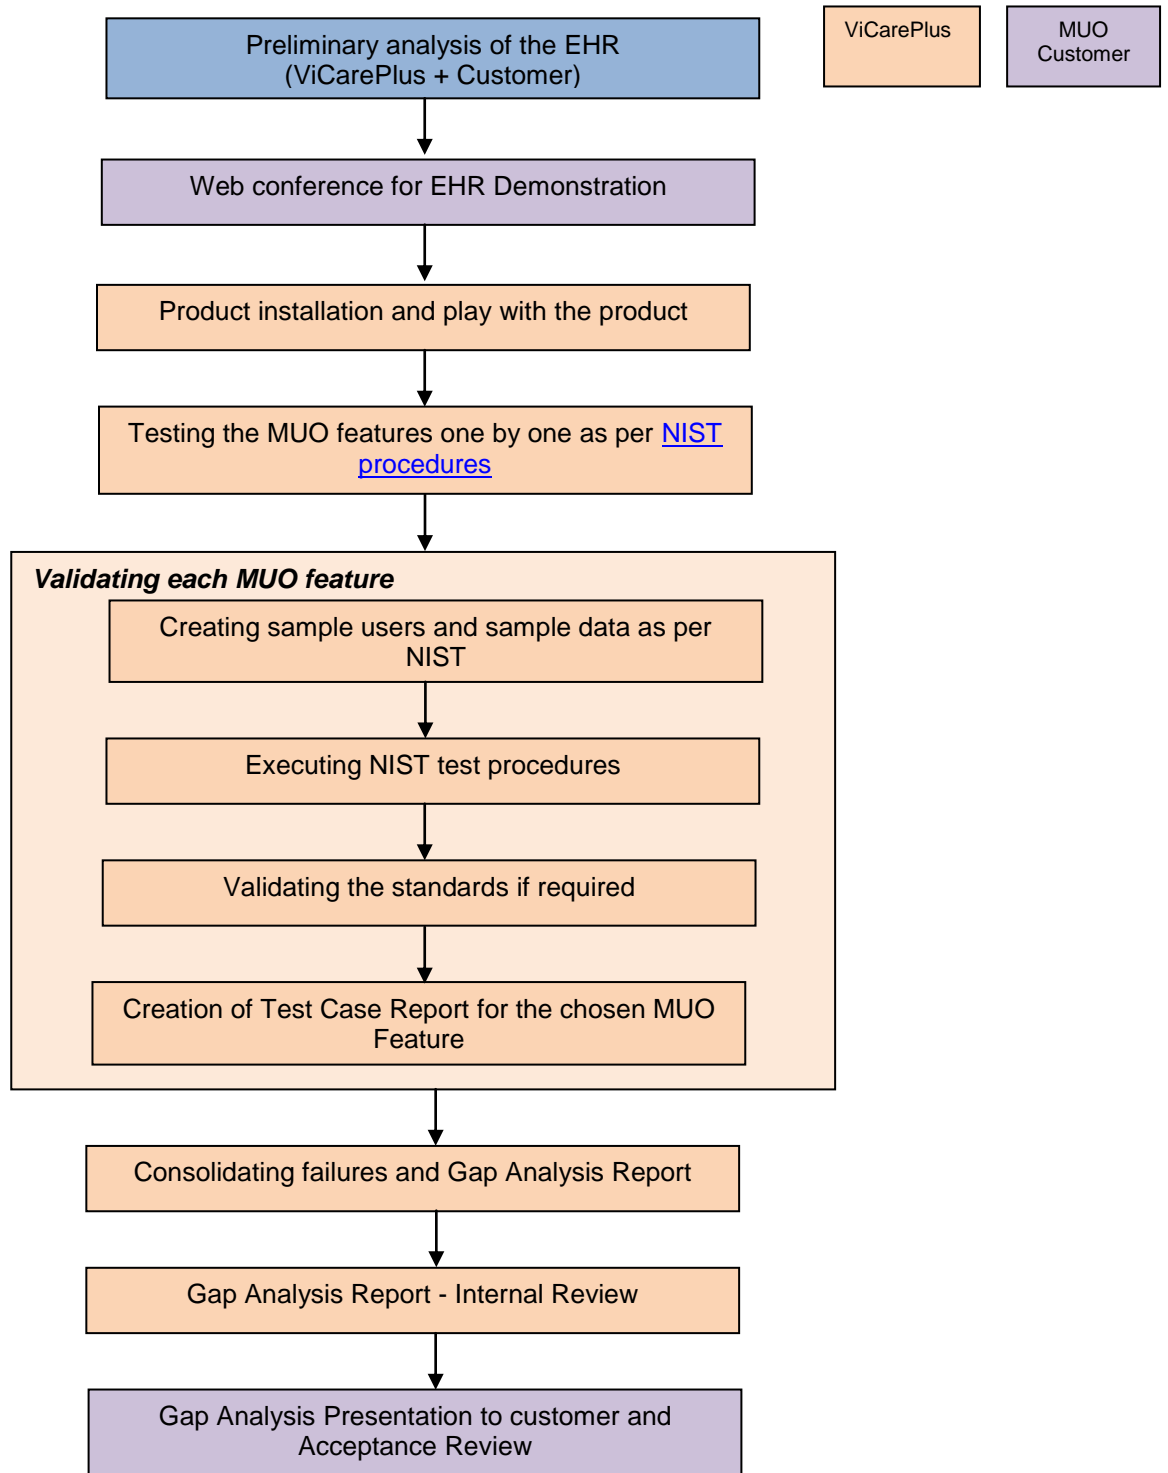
Preliminary analysis of the EHR
(ViCarePlus + Customer)

ViCarePlus

MUO Customer

Web conference for EHR Demonstration

Product installation and play with the product

Testing the MUO features one by one as per NIST procedures

Validating each MUO feature

Creating sample users and sample data as per NIST

Executing NIST test procedures

Validating the standards if required

Creation of Test Case Report for the chosen MUO Feature

Consolidating failures and Gap Analysis Report

Gap Analysis Report - Internal Review

Gap Analysis Presentation to customer and Acceptance Review